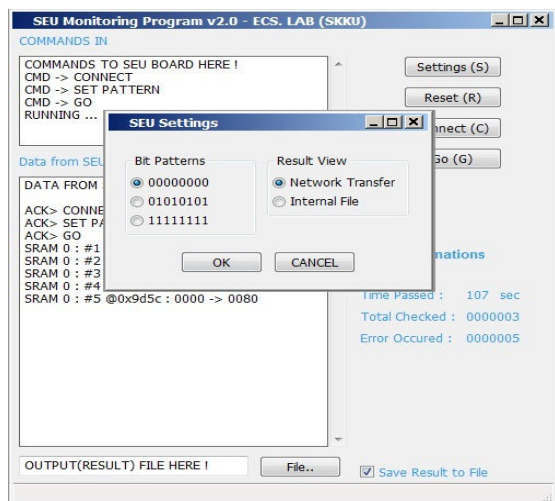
SEU Monitoring Program v2.0 - ECS. LAB (SKKU)

COMMANDS IN

COMMANDS TO SEU BOARD HERE !
CMD -> CONNECT
CMD -> SET PATTERN
CMD -> GO
RUNNING ...

Settings (S)

Reset (R)

nnect (C)

Go (G)

Data from SEU

DATA FROM

ACK> CONNE
ACK> SET PA
ACK> GO
SRAM 0 : #1
SRAM 0 : #2
SRAM 0 : #3
SRAM 0 : #4
SRAM 0 : #5 @0x9d5c : 0000 -> 0080

nations

Time Passed : 107 sec

Total Checked : 0000003

Error Occured : 0000005

SEU Settings

Bit Patterns

00000000

01010101

11111111

Result View

Network Transfer

Internal File

OK

CANCEL

OUTPUT(RESULT) FILE HERE !

File..

Save Result to File